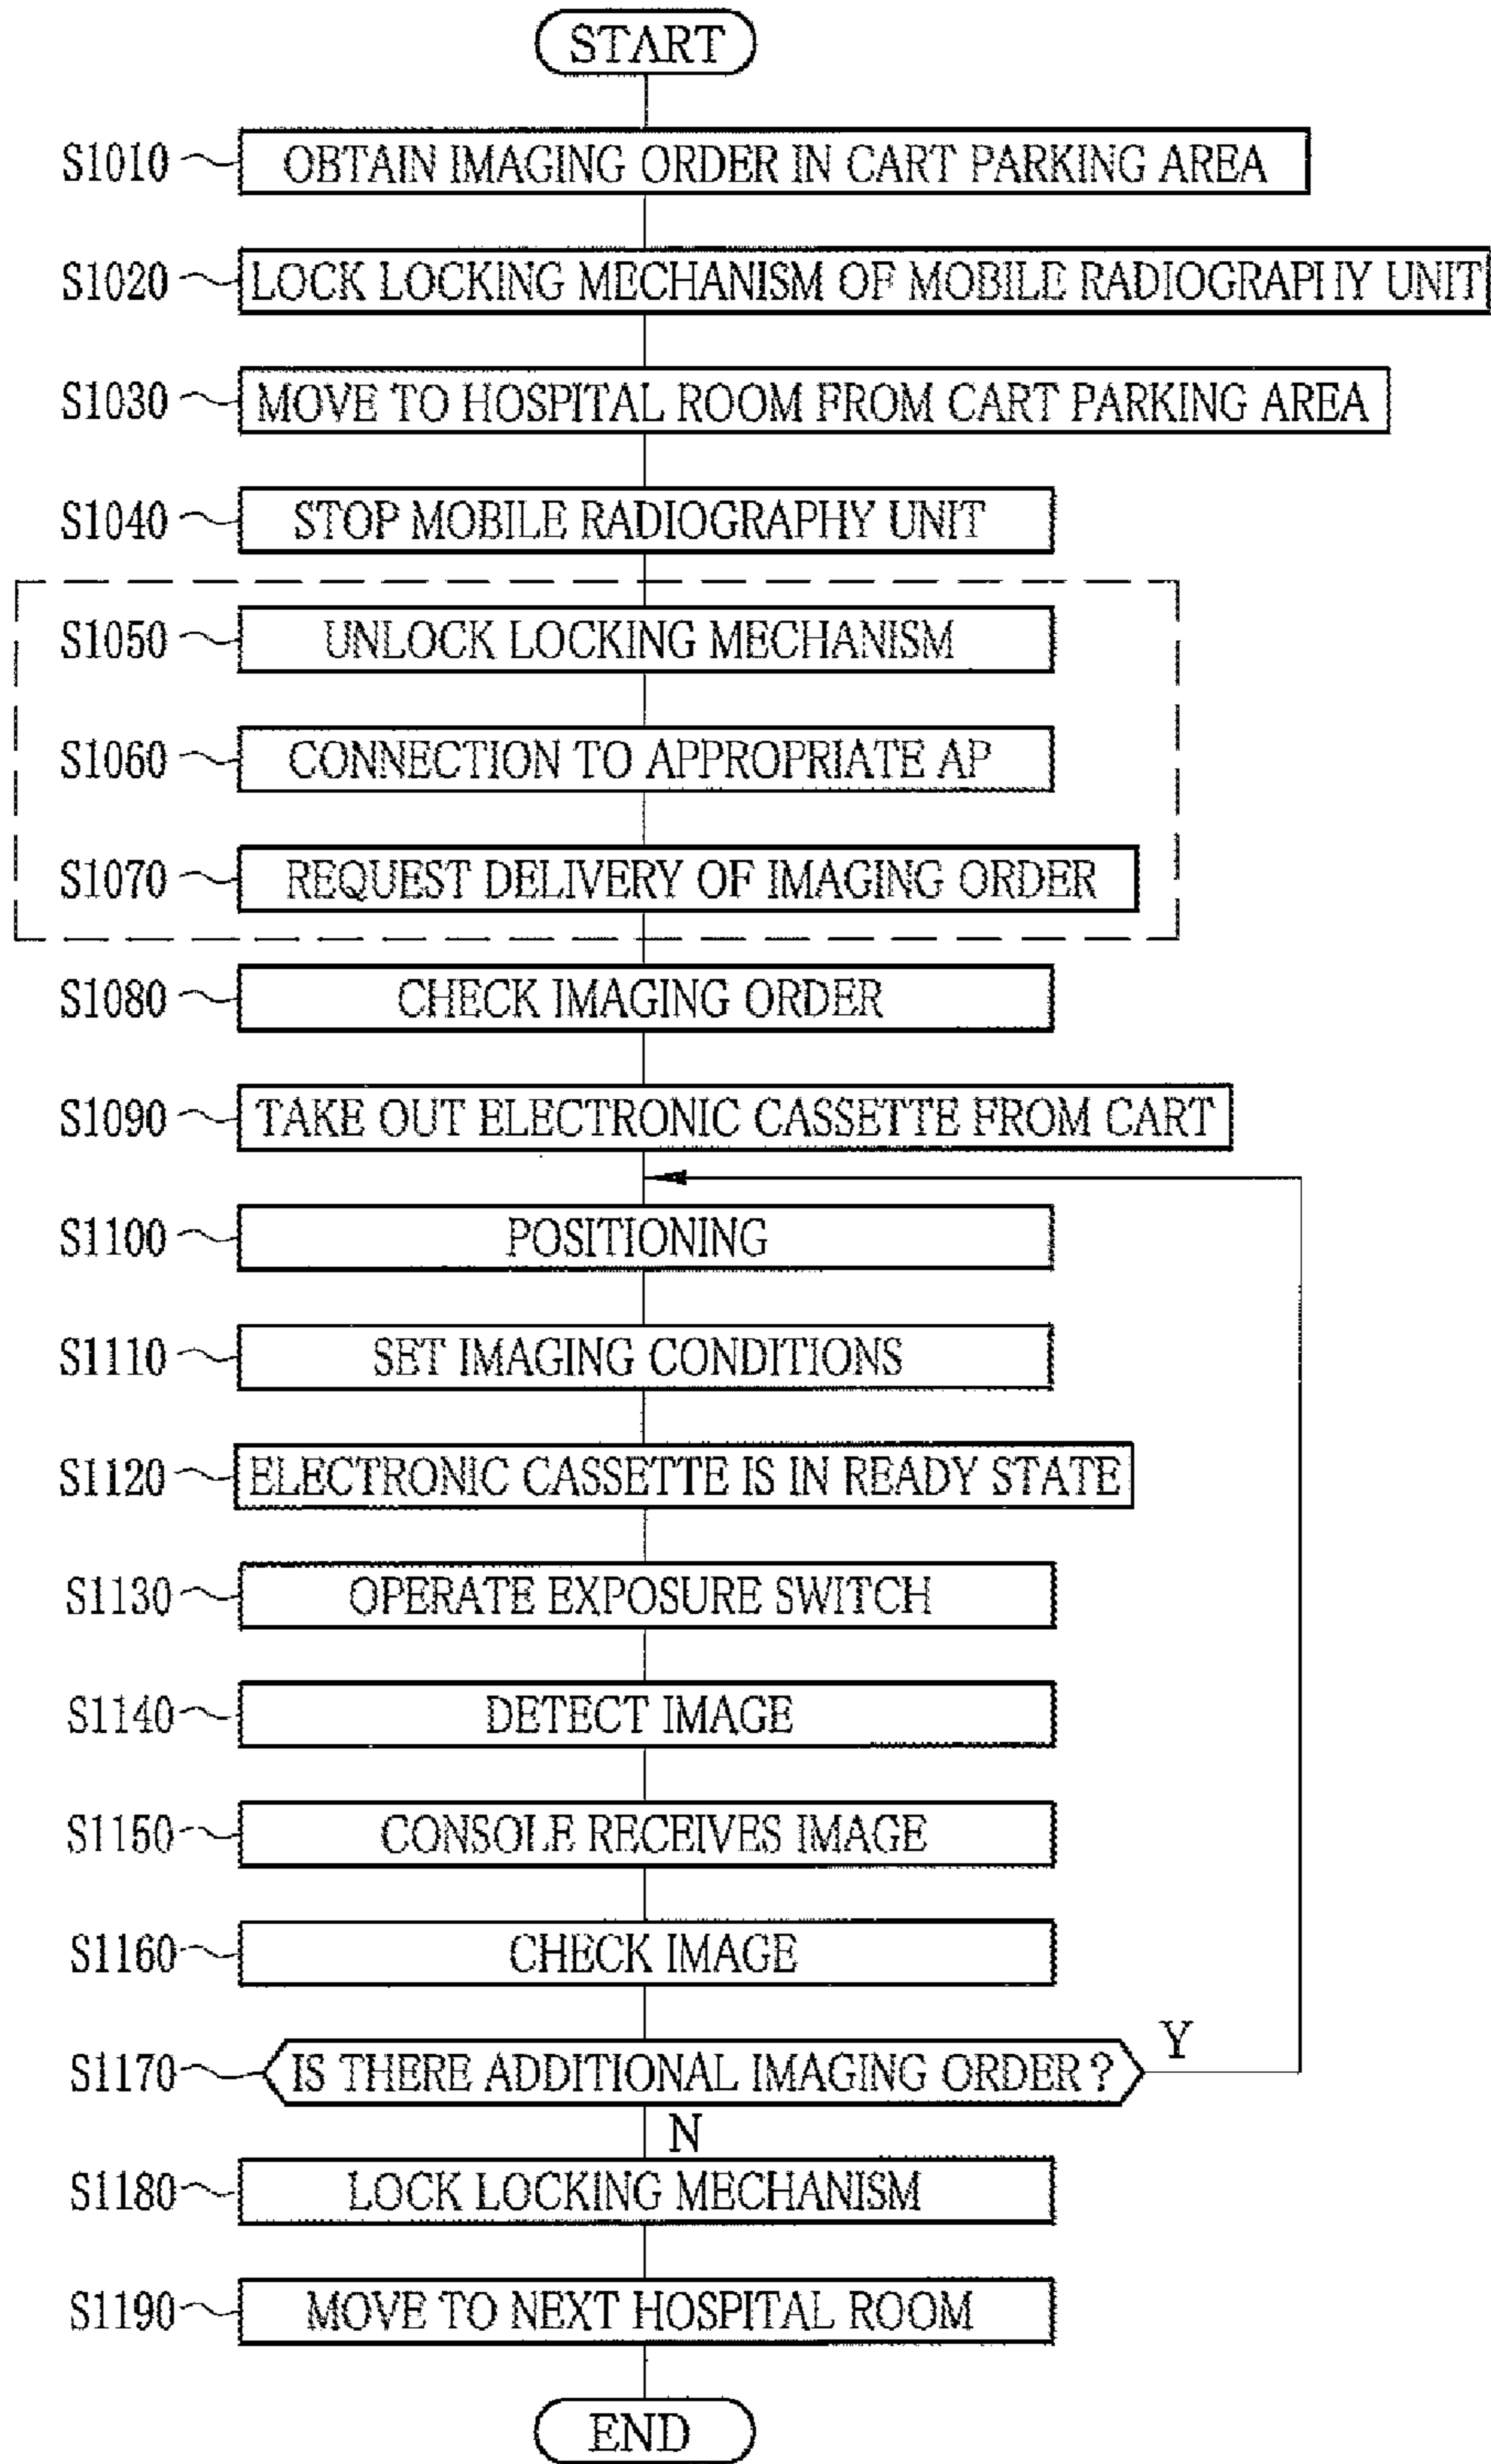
START

S1010 OBTAIN IMAGING ORDER IN CART PARKING AREA

S1020 LOCK LOCKING MECHANISM OF MOBILE RADIOGRAPHY UNIT

S1030 MOVE TO HOSPITAL ROOM FROM CART PARKING AREA

S1040 STOP MOBILE RADIOGRAPHY UNIT

S1050 UNLOCK LOCKING MECHANISM

S1060 CONNECTION TO APPROPRIATE AP

S1070 REQUEST DELIVERY OF IMAGING ORDER

S1080 CHECK IMAGING ORDER

S1090 TAKE OUT ELECTRONIC CASSETTE FROM CART

S1100 POSITIONING

S1110 SET IMAGING CONDITIONS

S1120 ELECTRONIC CASSETTE IS IN READY STATE

S1130 OPERATE EXPOSURE SWITCH

S1140 DETECT IMAGE

S1150 CONSOLE RECEIVES IMAGE

S1160 CHECK IMAGE

S1170 IS THERE ADDITIONAL IMAGING ORDER ?

Y

N

S1180 LOCK LOCKING MECHANISM

S1190 MOVE TO NEXT HOSPITAL ROOM

END